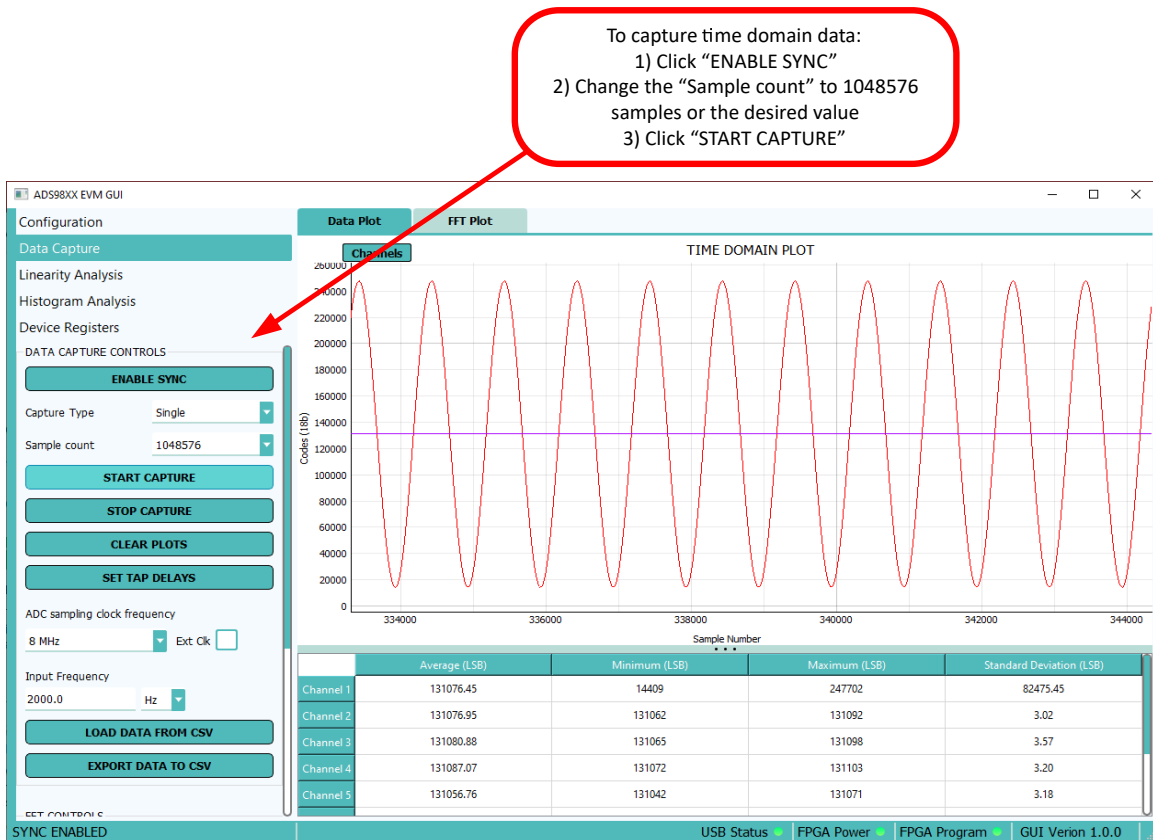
To capture time domain data:
1) Click "ENABLE SYNC"
2) Change the "Sample count" to 1048576 samples or the desired value
3) Click "START CAPTURE"

ADS98XX EVM GUI

Configuration
Data Capture
Linearity Analysis
Histogram Analysis
Device Registers

DATA CAPTURE CONTROLS
ENABLE SYNC
Capture Type Single
Sample count 1048576
START CAPTURE
STOP CAPTURE
CLEAR PLOTS
SET TAP DELAYS
ADC sampling clock frequency
8 MHz Ext Clk
Input Frequency
2000.0 Hz
LOAD DATA FROM CSV
EXPORT DATA TO CSV
FFT CONTROLS

Data Plot FFT Plot
Channels
TIME DOMAIN PLOT
260000
240000
220000
200000
180000
160000
140000
120000
100000
80000
60000
40000
20000
0
Codes (18b)
334000 336000 338000 340000 342000 344000
Sample Number

| | Average (LSB) | Minimum (LSB) | Maximum (LSB) | Standard Deviation (LSB) |
|---|---|---|---|---|
| Channel 1 | 131076.45 | 14409 | 247702 | 82475.45 |
| Channel 2 | 131076.95 | 131062 | 131092 | 3.02 |
| Channel 3 | 131080.88 | 131065 | 131098 | 3.57 |
| Channel 4 | 131087.07 | 131072 | 131103 | 3.20 |
| Channel 5 | 131056.76 | 131042 | 131071 | 3.18 |

SYNC ENABLED USB Status FPGA Power FPGA Program GUI Verion 1.0.0